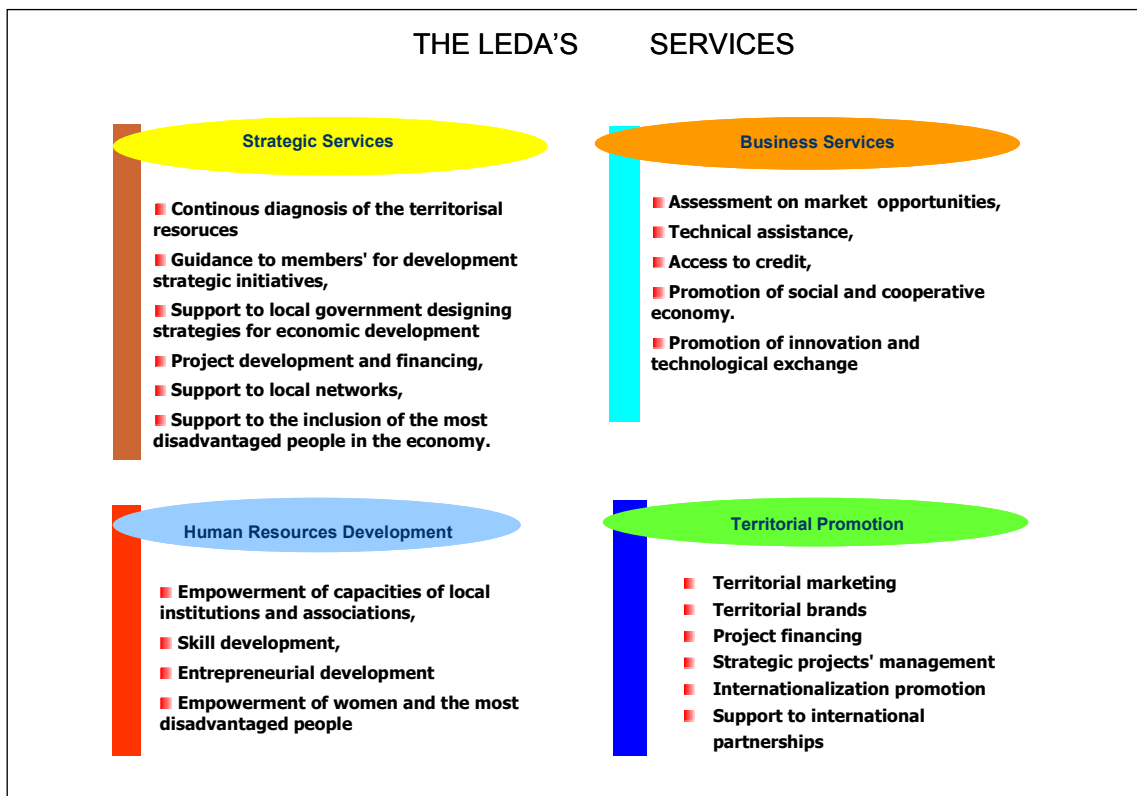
THE LEDA'S SERVICES

Strategic Services

Continous diagnosis of the territorisal resoruces

Guidance to members' for development strategic initiatives,

Support to local government designing strategies for economic development

Project development and financing,

Support to local networks,

Support to the inclusion of the most disadvantaged people in the economy.

Business Services

Assessment on market opportunities,

Technical assistance,

Access to credit,

Promotion of social and cooperative economy.

Promotion of innovation and technological exchange

Human Resources Development

Empowerment of capacities of local institutions and associations,

Skill development,

Entrepreneurial development

Empowerment of women and the most disadvantaged people

Territorial Promotion

Territorial marketing

Territorial brands

Project financing

Strategic projects' management

Internationalization promotion

Support to international partnerships